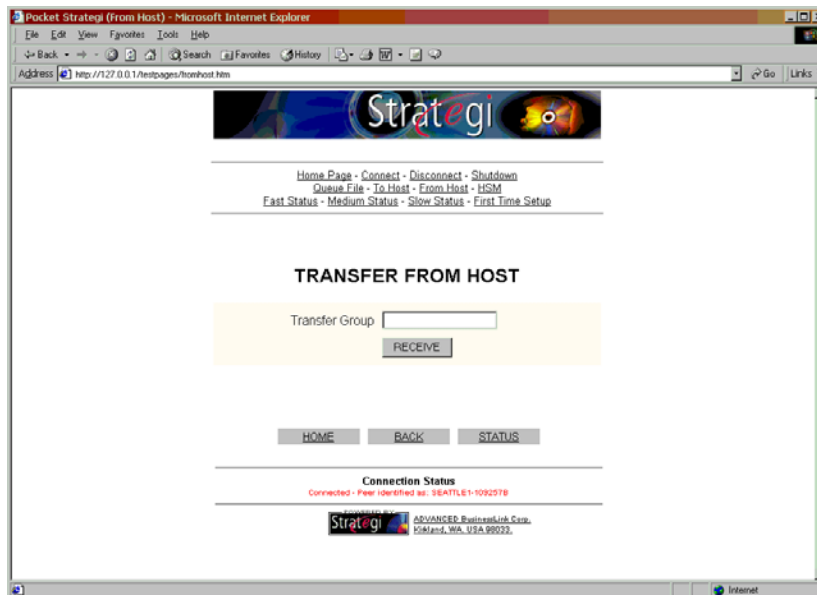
Pocket Strategi (From Host) - Microsoft Internet Explorer

File Edit View Favorites Tools Help

Back Search Favorites History

Address http://127.0.0.1/testpages/fromhost.htm

Go Links

Strategi

Home Page - Connect - Disconnect - Shutdown
Queue File - To Host - From Host - HSM
Fast Status - Medium Status - Slow Status - First Time Setup

TRANSFER FROM HOST

Transfer Group

RECEIVE

HOME BACK STATUS

Connection Status
Connected - Peer identified as: SEATTLE1-109257B

POWERED BY Strategi

ADVANCED BusinessLink Corp.
Kirkland, WA, USA 98033.

Internet